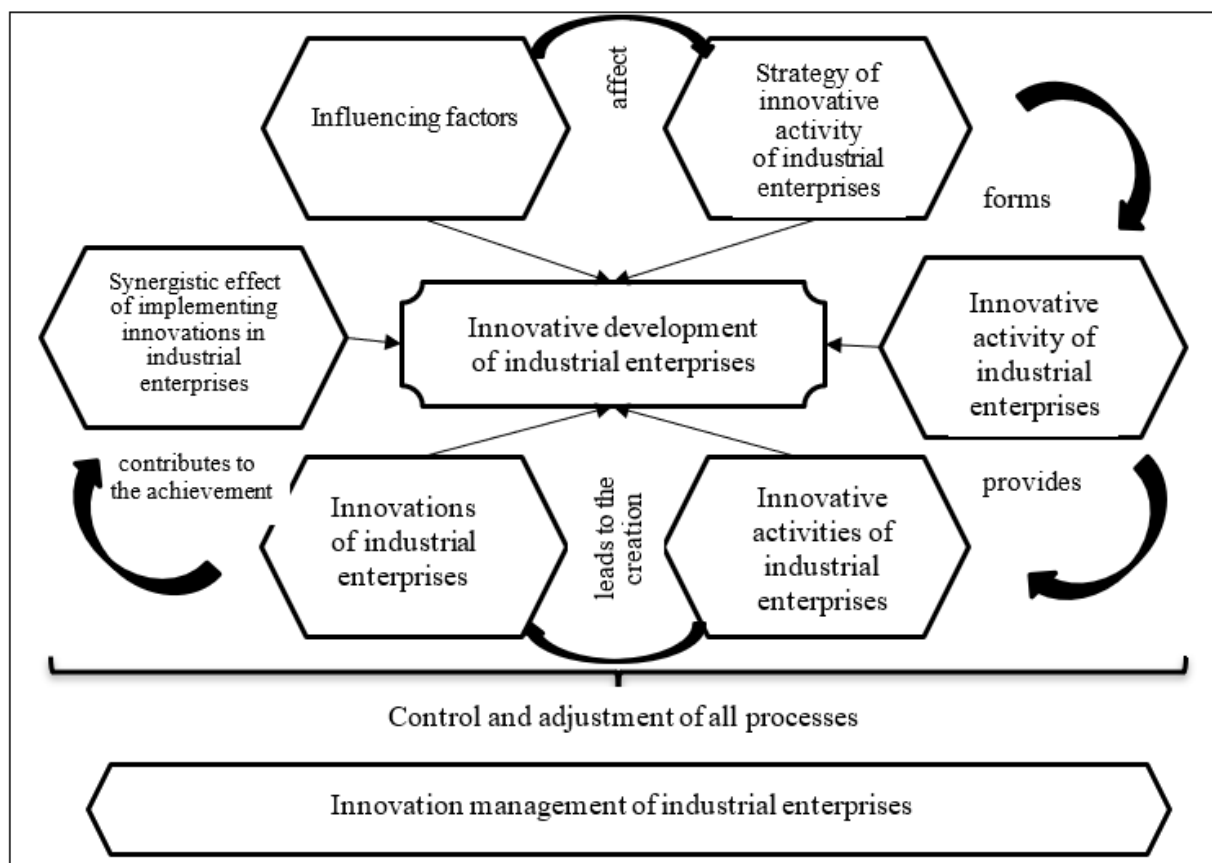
Influencing factors

affect

Strategy of innovative activity of industrial enterprises

forms

Synergistic effect of implementing innovations in industrial enterprises

Innovative development of industrial enterprises

Innovative activity of industrial enterprises

contributes to the achievement

Innovations of industrial enterprises

leads to the creation

Innovative activities of industrial enterprises

provides

Control and adjustment of all processes

Innovation management of industrial enterprises